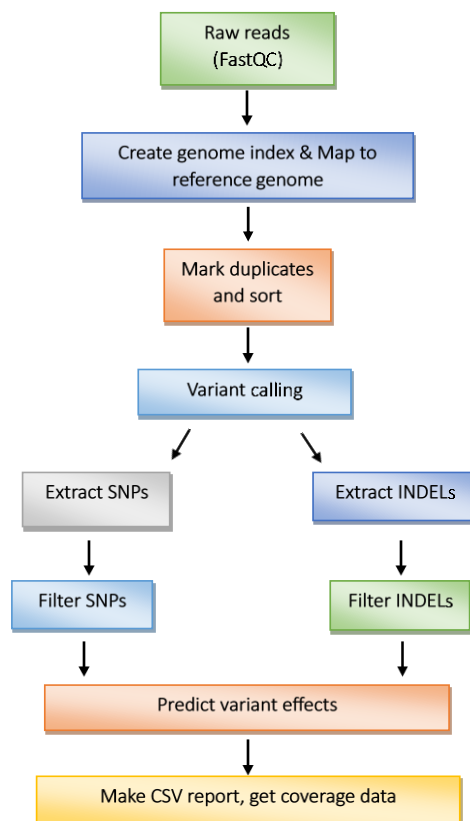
Raw reads (FastQC)

Create genome index & Map to reference genome

Mark duplicates and sort

Variant calling

Extract SNPs

Extract INDELs

Filter SNPs

Filter INDELs

Predict variant effects

Make CSV report, get coverage data